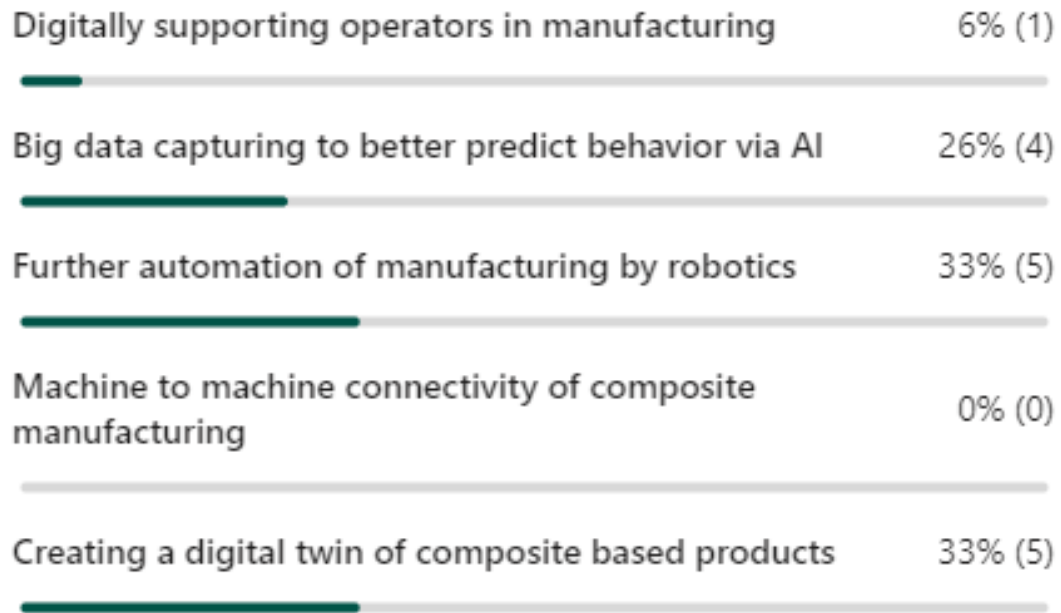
Digitally supporting operators in manufacturing 6% (1)

Big data capturing to better predict behavior via AI 26% (4)

Further automation of manufacturing by robotics 33% (5)

Machine to machine connectivity of composite manufacturing 0% (0)

Creating a digital twin of composite based products 33% (5)